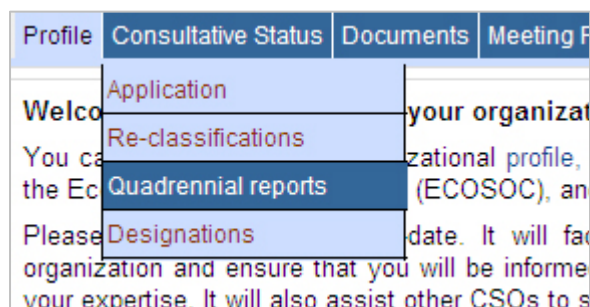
Profile Consultative Status Documents Meeting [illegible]

Application
Re-classifications
Quadrennial reports
Designations

Welco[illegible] your organizat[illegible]

You ca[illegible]zational profile, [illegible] the Ec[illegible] (ECOSOC), an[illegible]

Please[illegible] date. It will fac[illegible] organization and ensure that you will be informe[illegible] your expertise. It will also assist other CSOs to s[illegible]